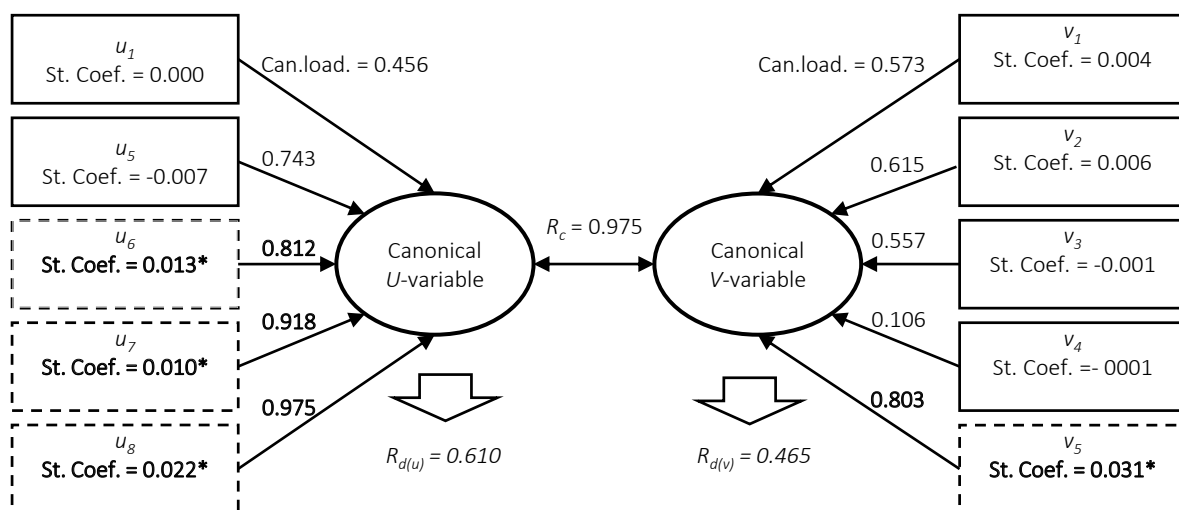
$u_1$
St. Coef. = 0.000

Can.load. = 0.456

$u_5$
St. Coef. = -0.007

0.743

$u_6$
St. Coef. = 0.013*

0.812

$u_7$
St. Coef. = 0.010*

0.918

$u_8$
St. Coef. = 0.022*

0.975

Canonical
*U*-variable

$R_c$ = 0.975

Canonical
*V*-variable

$R_{d(u)} = 0.610$

$R_{d(v)} = 0.465$

Can.load. = 0.573

$v_1$
St. Coef. = 0.004

0.615

$v_2$
St. Coef. = 0.006

0.557

$v_3$
St. Coef. = -0.001

0.106

$v_4$
St. Coef. =- 0001

0.803

$v_5$
St. Coef. = 0.031*